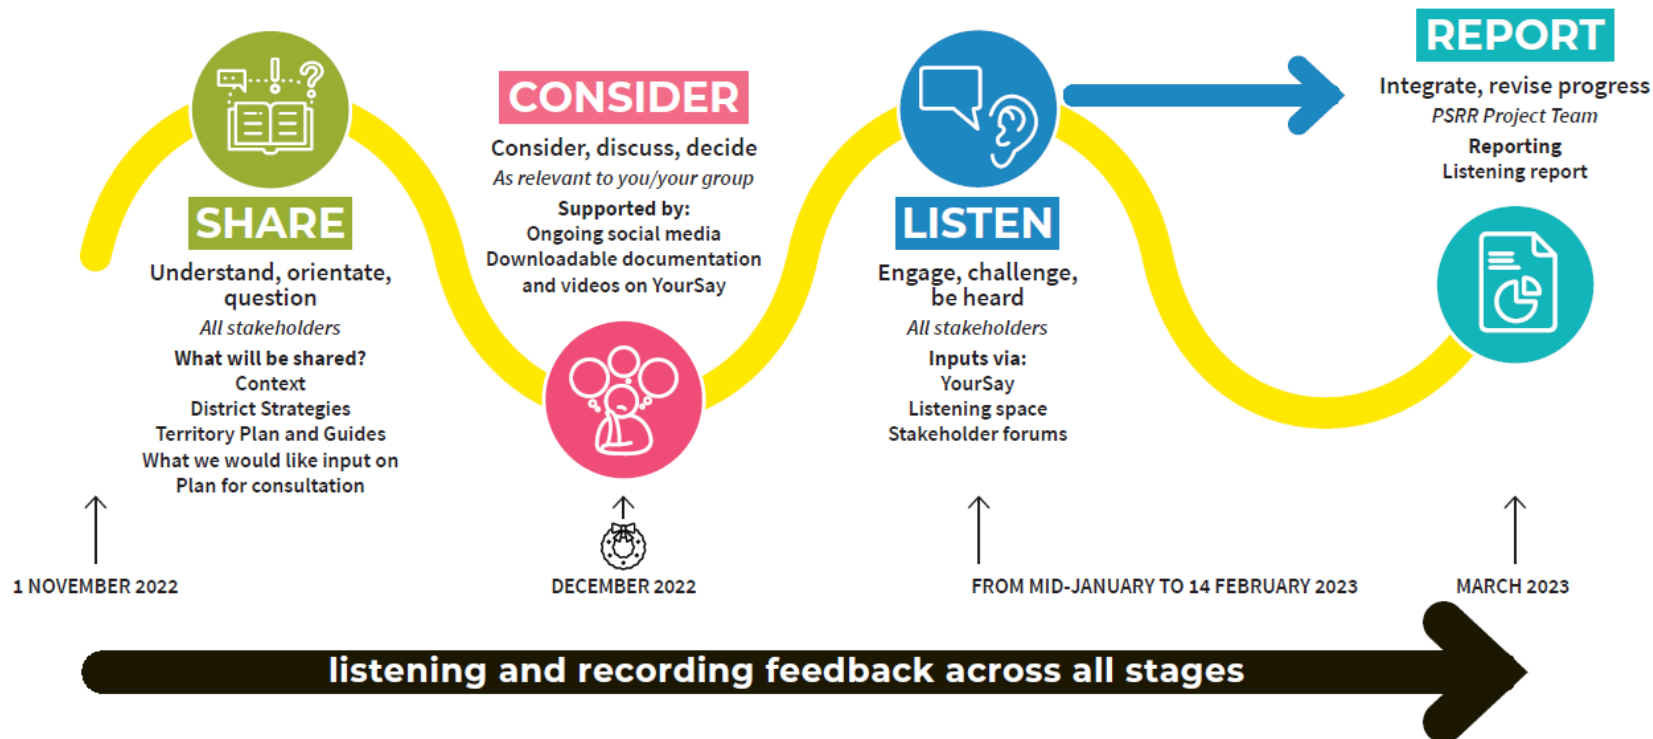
SHARE

Understand, orientate, question

All stakeholders

What will be shared?
Context
District Strategies
Territory Plan and Guides
What we would like input on
Plan for consultation

CONSIDER

Consider, discuss, decide

As relevant to you/your group

Supported by:
Ongoing social media
Downloadable documentation and videos on YourSay

LISTEN

Engage, challenge, be heard

All stakeholders

Inputs via:
YourSay
Listening space
Stakeholder forums

REPORT

Integrate, revise progress

PSRR Project Team

Reporting
Listening report

1 NOVEMBER 2022

DECEMBER 2022

FROM MID-JANUARY TO 14 FEBRUARY 2023

MARCH 2023

listening and recording feedback across all stages